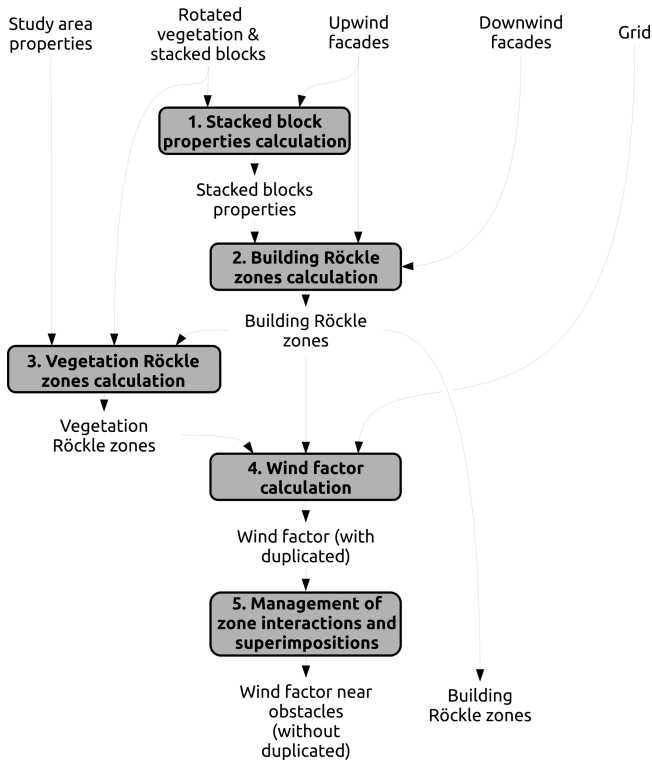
Study area properties

Rotated vegetation & stacked blocks

Upwind facades

Downwind facades

Grid

1. Stacked block properties calculation

Stacked blocks properties

2. Building Röckle zones calculation

Building Röckle zones

3. Vegetation Röckle zones calculation

Vegetation Röckle zones

4. Wind factor calculation

Wind factor (with duplicated)

5. Management of zone interactions and superimpositions

Wind factor near obstacles (without duplicated)

Building Röckle zones